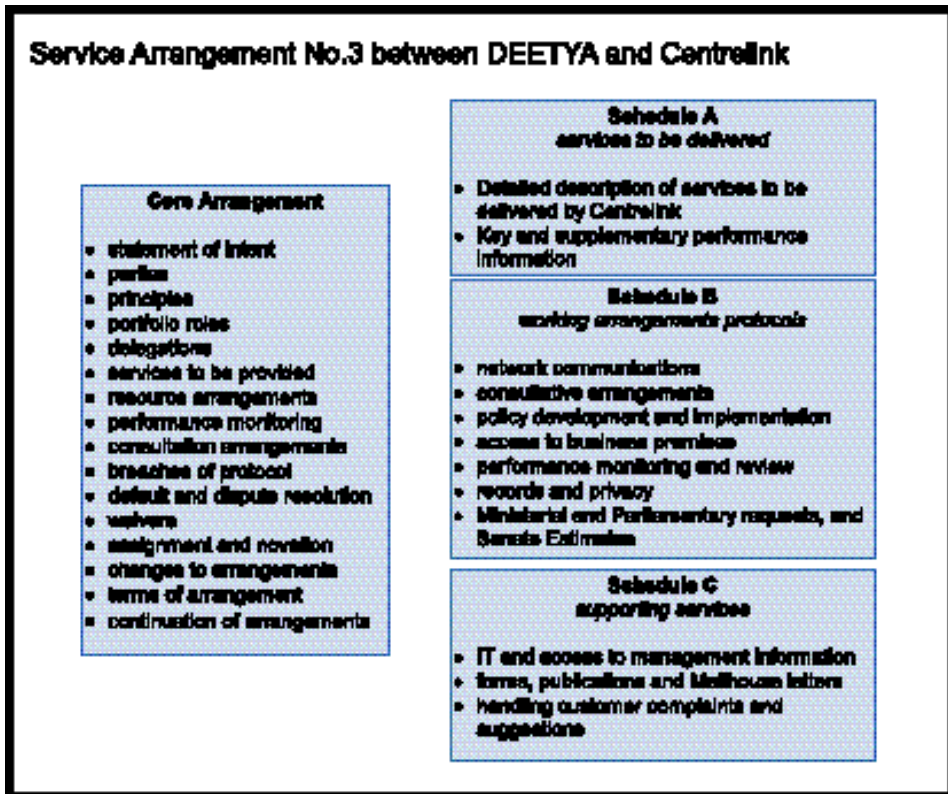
Service Arrangement No.3 between DEETYA and Centrelink

Core Arrangement

- statement of intent
- parties
- principles
- portfolio roles
- delegations
- services to be provided
- resource arrangements
- performance monitoring
- consultation arrangements
- breaches of protocol
- default and dispute resolution
- waivers
- assignment and novation
- changes to arrangements
- terms of arrangement
- continuation of arrangements

Schedule A
*services to be delivered*

- Detailed description of services to be delivered by Centrelink
- Key and supplementary performance information

Schedule B
*working arrangements protocols*

- network communications
- consultative arrangements
- policy development and implementation
- access to business premises
- performance monitoring and review
- records and privacy
- Ministerial and Parliamentary requests, and Senate Estimates

Schedule C
*supporting services*

- IT and access to management information
- forms, publications and Mailhouse letters
- handling customer complaints and suggestions